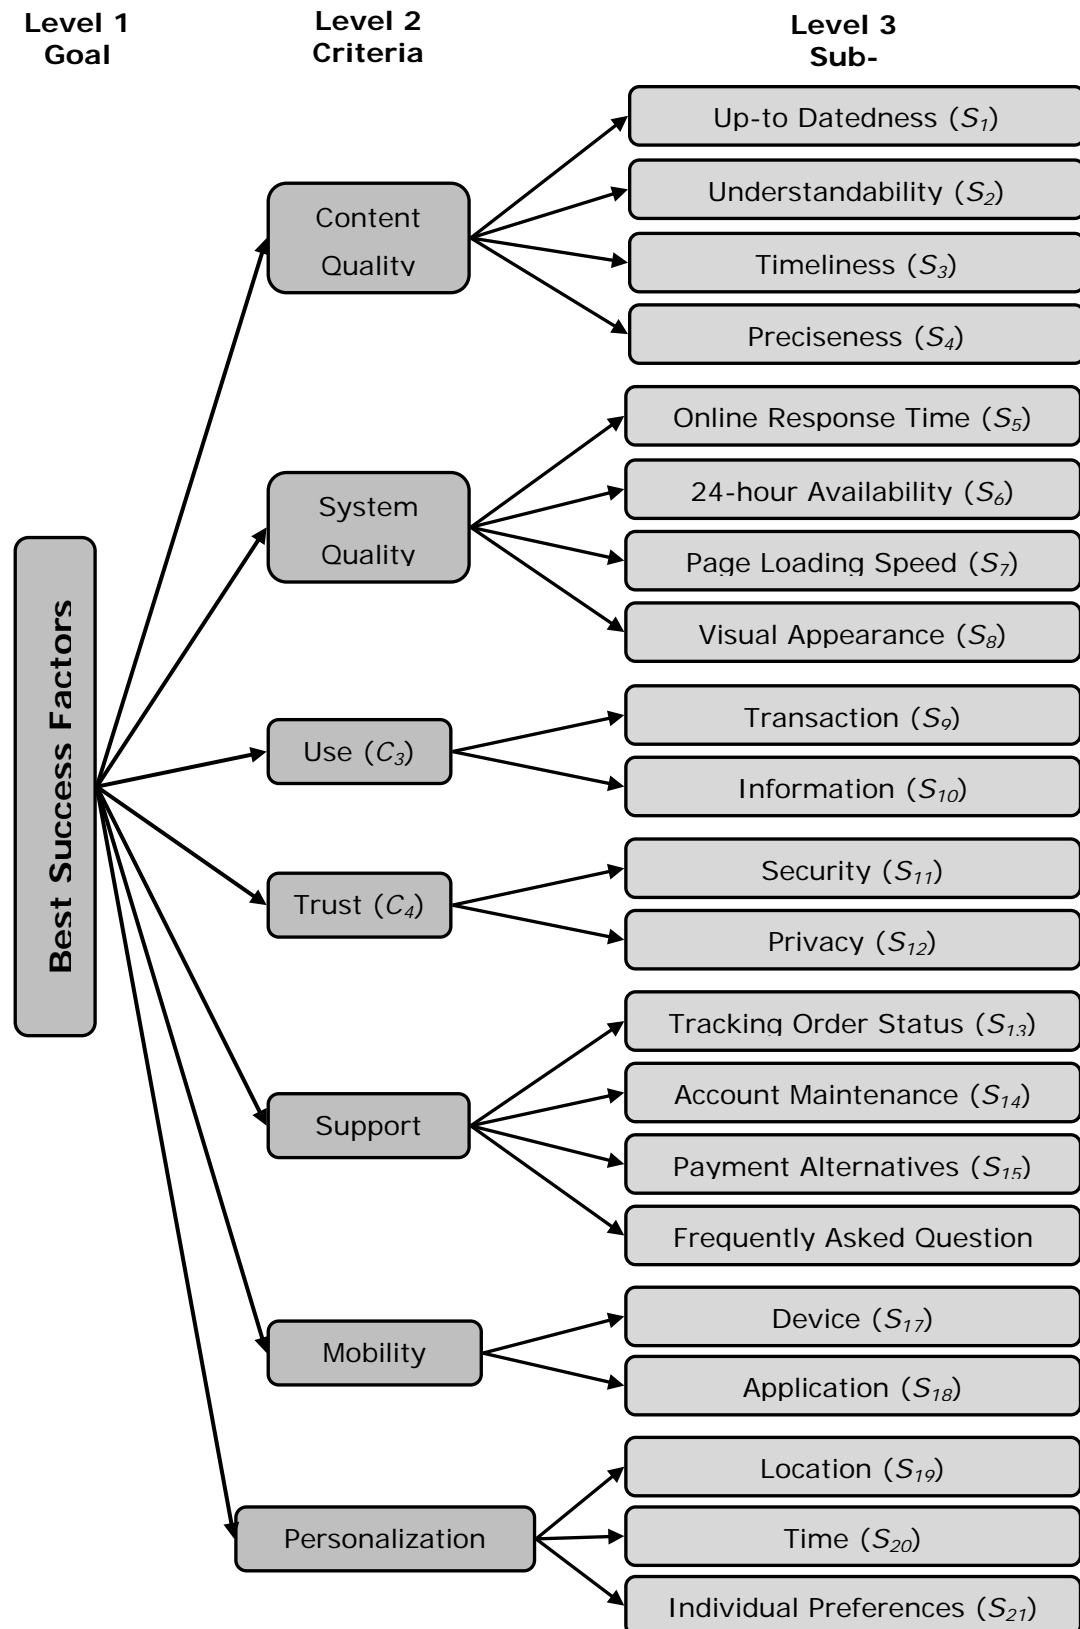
Level 1
Goal

Level 2
Criteria

Level 3
Sub-

Best Success Factors

Content Quality

Up-to Datedness ($S_1$)

Understandability ($S_2$)

Timeliness ($S_3$)

Preciseness ($S_4$)

System Quality

Online Response Time ($S_5$)

24-hour Availability ($S_6$)

Page Loading Speed ($S_7$)

Visual Appearance ($S_8$)

Use ($C_3$)

Transaction ($S_9$)

Information ($S_{10}$)

Trust ($C_4$)

Security ($S_{11}$)

Privacy ($S_{12}$)

Support

Tracking Order Status ($S_{13}$)

Account Maintenance ($S_{14}$)

Payment Alternatives ($S_{15}$)

Frequently Asked Question

Mobility

Device ($S_{17}$)

Application ($S_{18}$)

Personalization

Location ($S_{19}$)

Time ($S_{20}$)

Individual Preferences ($S_{21}$)